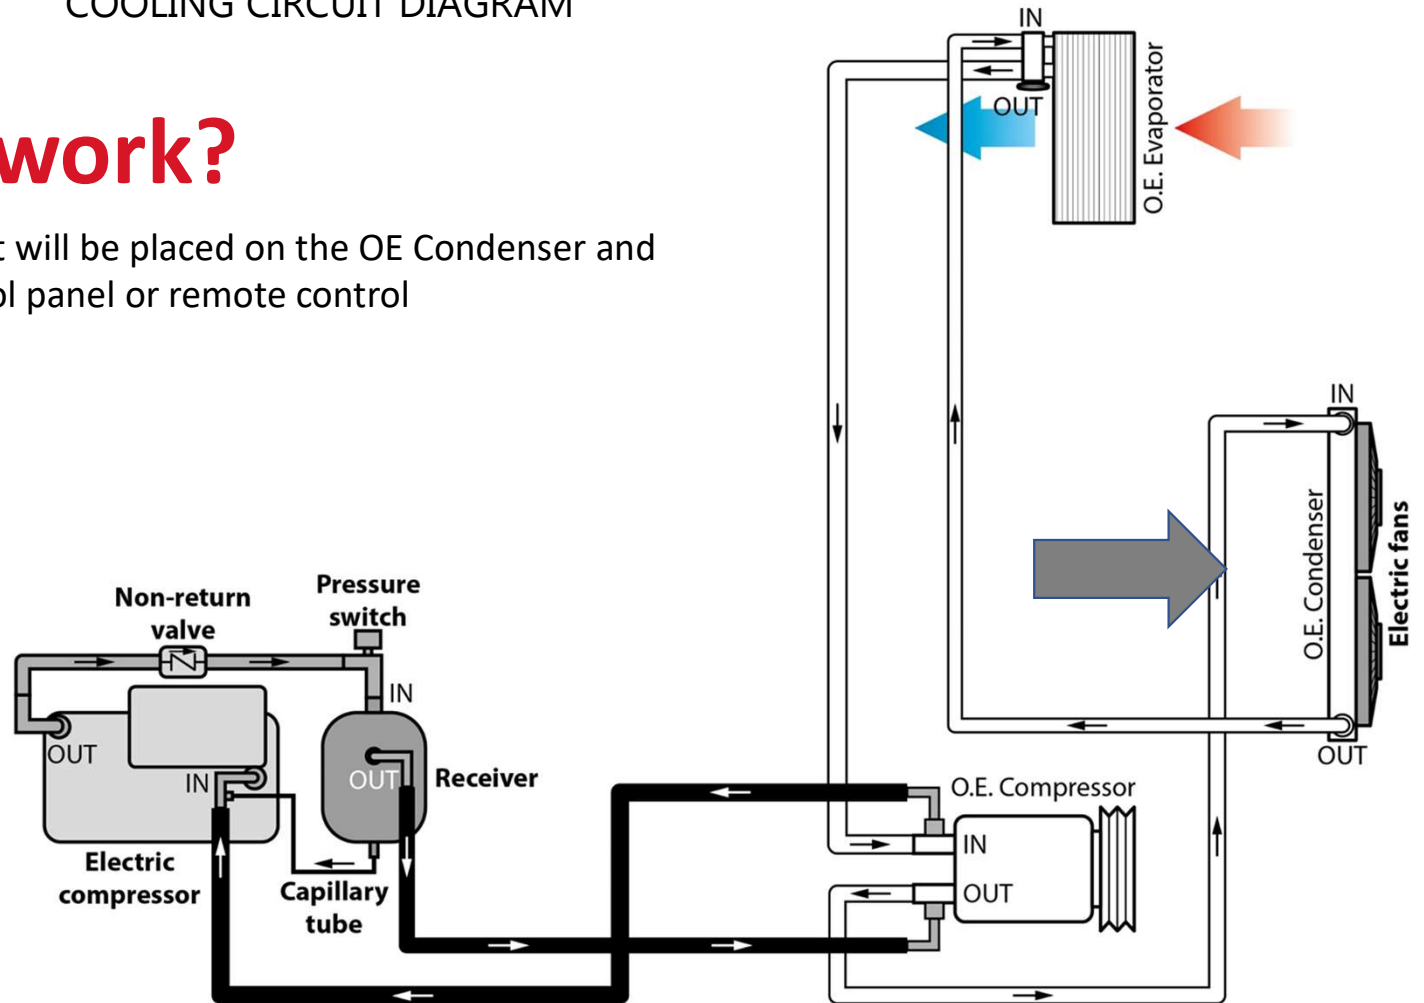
COOLING CIRCUIT DIAGRAM

work?

t will be placed on the OE Condenser and
ol panel or remote control

IN
OUT
O.E. Evaporator

IN
O.E. Condenser
Electric fans
OUT

Non-return valve
Pressure switch
IN
OUT
IN
OUT
Receiver
Electric compressor
Capillary tube

O.E. Compressor
IN
OUT